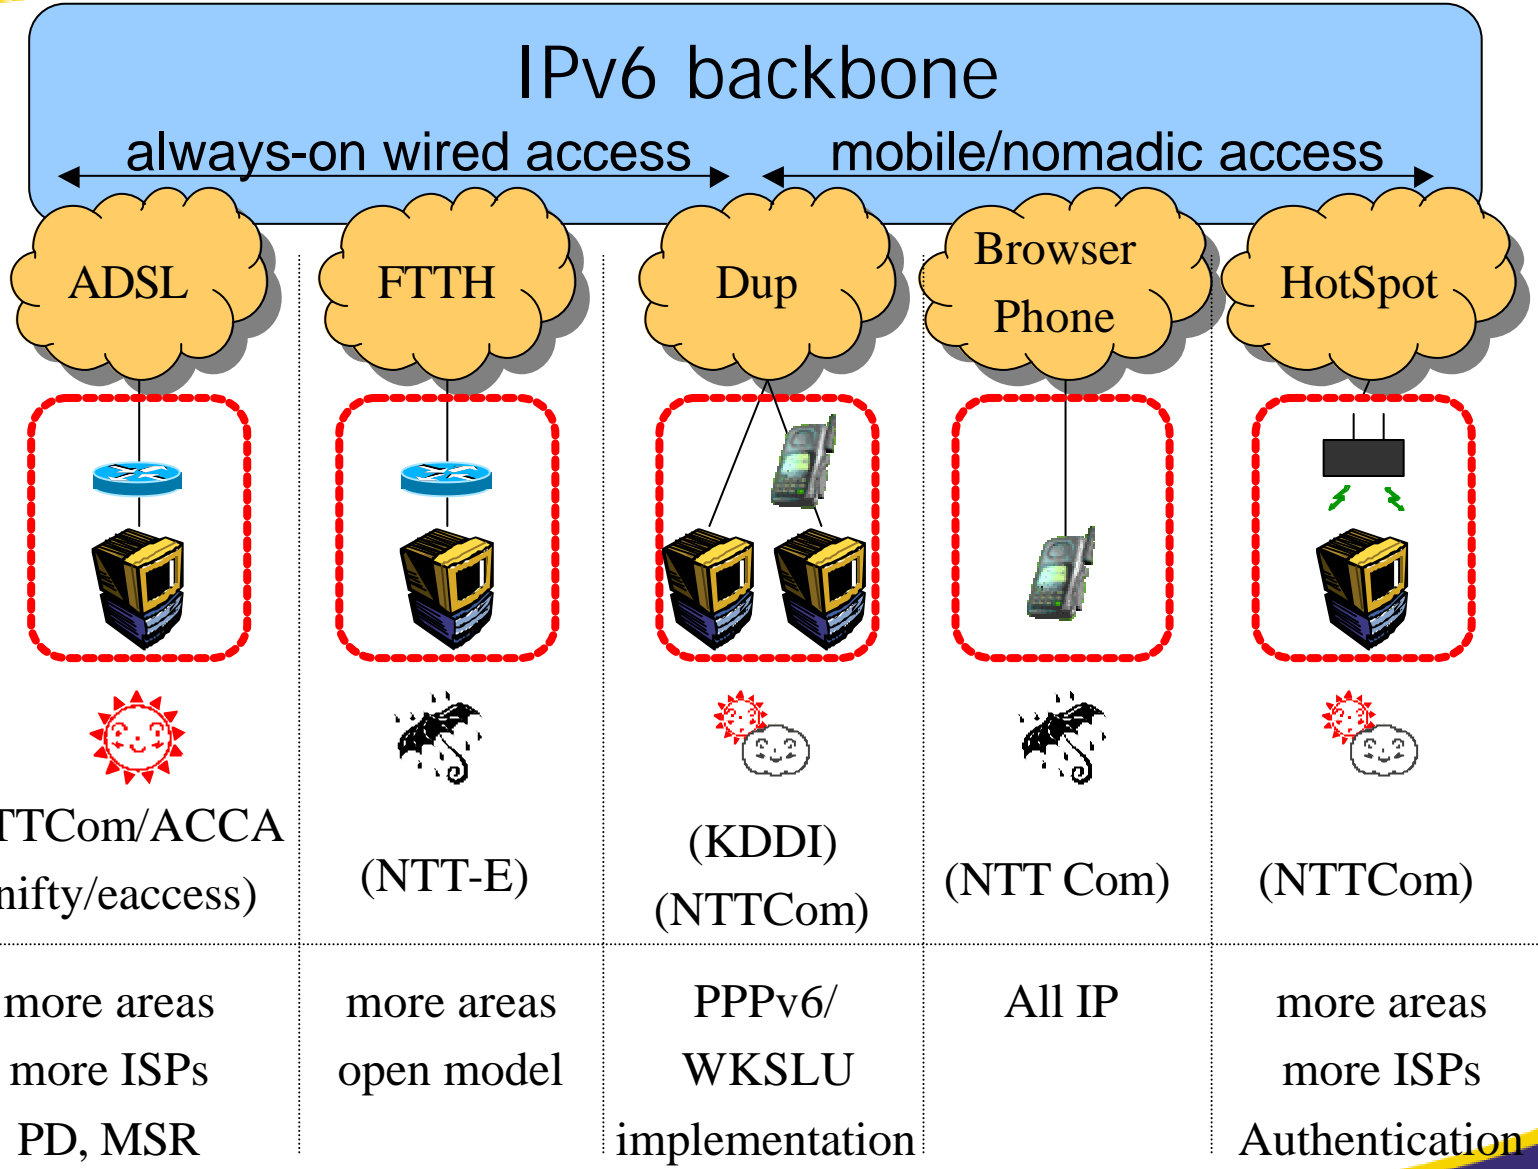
IPv6 backbone

always-on wired access

mobile/nomadic access

ADSL

FTTH

Dup

Browser Phone

HotSpot

TTCom/ACCA nifty/eaccess)

(NTT-E)

(KDDI) (NTTCom)

(NTT Com)

(NTTCom)

more areas more ISPs PD, MSR

more areas open model

PPPv6/ WKSLU implementation

All IP

more areas more ISPs Authentication